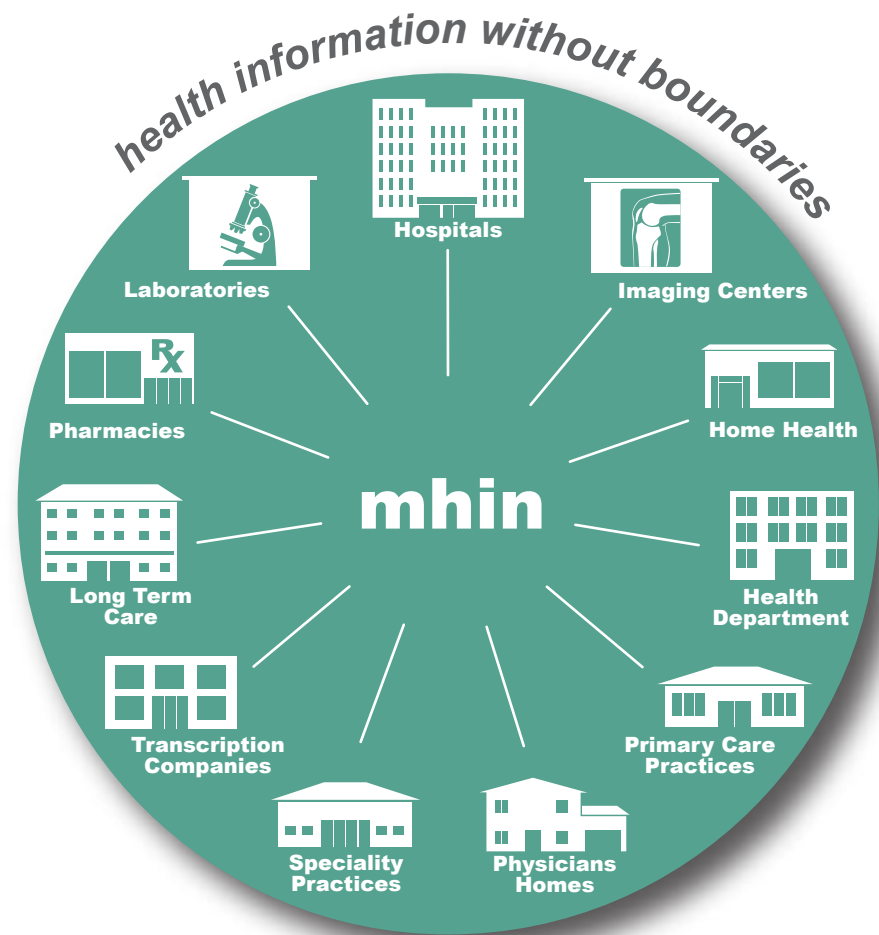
health information without boundaries

Hospitals

Laboratories

Imaging Centers

RX

Pharmacies

Home Health

mhin

Long Term Care

Health Department

Transcription Companies

Primary Care Practices

Speciality Practices

Physicians Homes